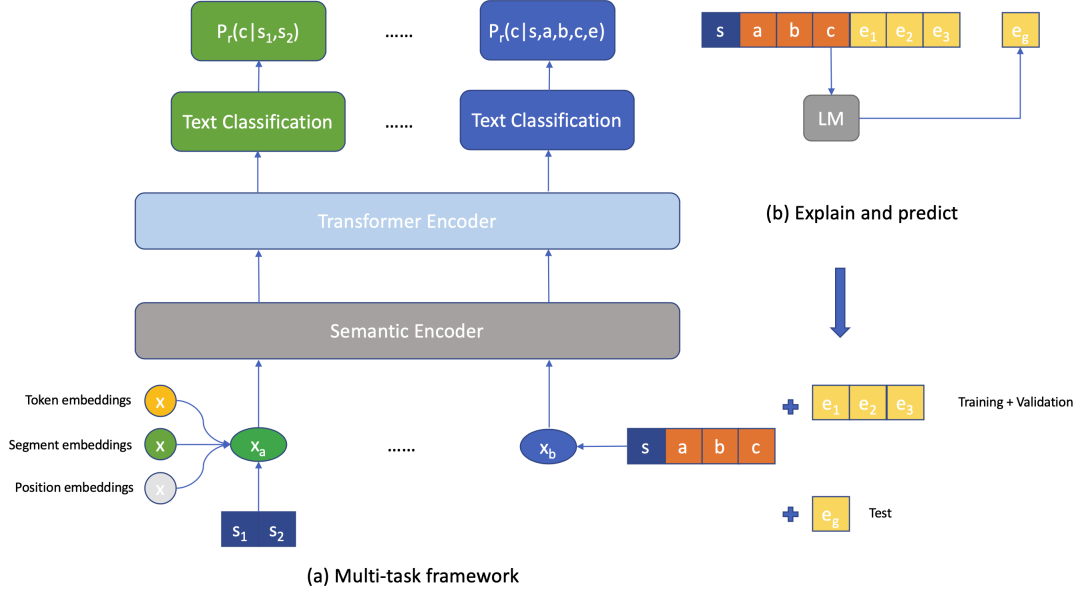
$P_r(c|s_1,s_2)$ ...... $P_r(c|s,a,b,c,e)$

Text Classification ...... Text Classification

Transformer Encoder

Semantic Encoder

Token embeddings x
Segment embeddings x
Position embeddings x

$x_a$ ...... $x_b$

$s_1$ $s_2$

s a b c

(a) Multi-task framework

s a b c $e_1$ $e_2$ $e_3$ $e_g$

LM

(b) Explain and predict

$e_1$ $e_2$ $e_3$ Training + Validation

$e_g$ Test